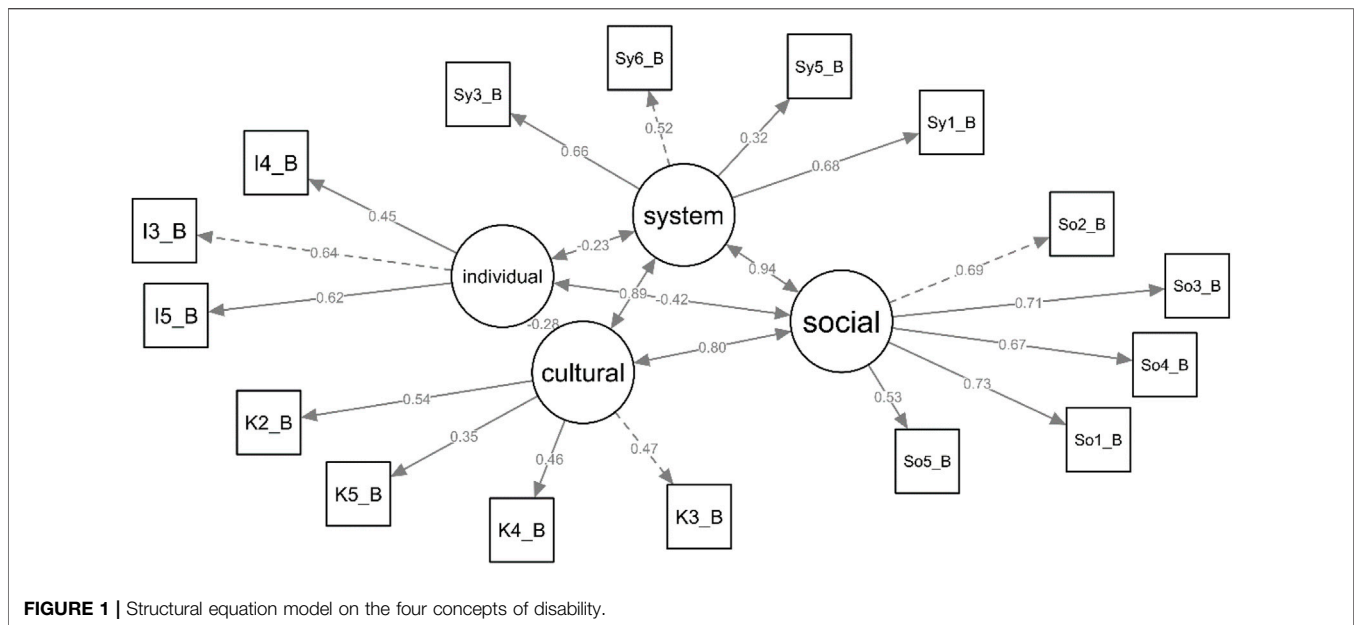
Sy6_B

Sy3_B

Sy5_B

Sy1_B

0.52

0.66

0.32

0.68

I4_B

0.45

system

I3_B

0.64

-0.23

So2_B

0.94

individual

0.69

So3_B

0.71

I5_B

0.62

0.89

-0.42

social

-0.28

0.80

0.67

So4_B

cultural

0.73

0.54

K2_B

0.53

0.35

0.47

0.46

So1_B

So5_B

K5_B

K4_B

K3_B

FIGURE 1 | Structural equation model on the four concepts of disability.